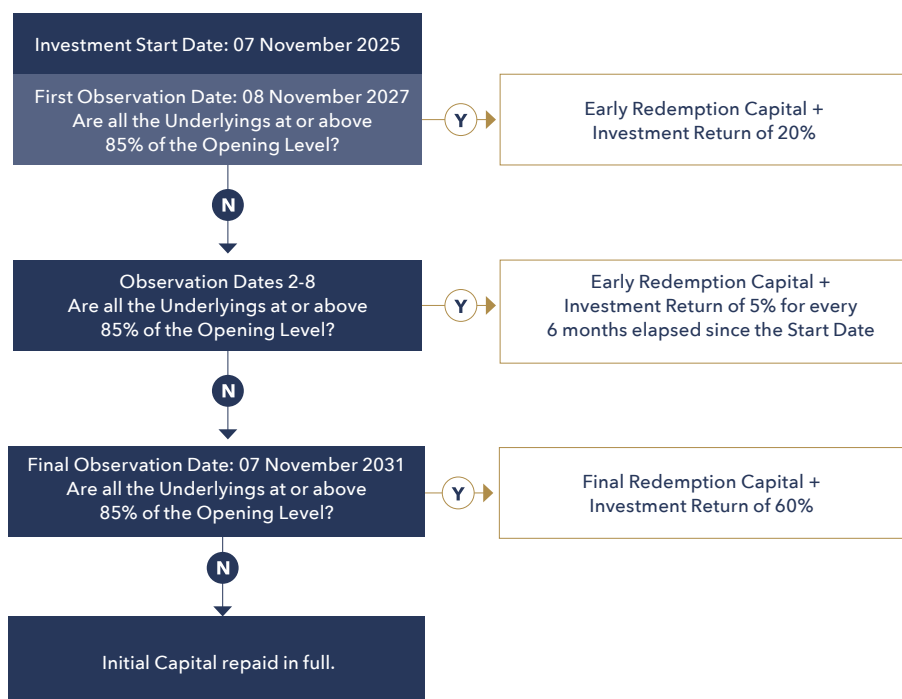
Investment Start Date: 07 November 2025

First Observation Date: 08 November 2027
Are all the Underlyings at or above 85% of the Opening Level?

Y

Early Redemption Capital + Investment Return of 20%

N

Observation Dates 2-8
Are all the Underlyings at or above 85% of the Opening Level?

Y

Early Redemption Capital + Investment Return of 5% for every 6 months elapsed since the Start Date

N

Final Observation Date: 07 November 2031
Are all the Underlyings at or above 85% of the Opening Level?

Y

Final Redemption Capital + Investment Return of 60%

N

Initial Capital repaid in full.